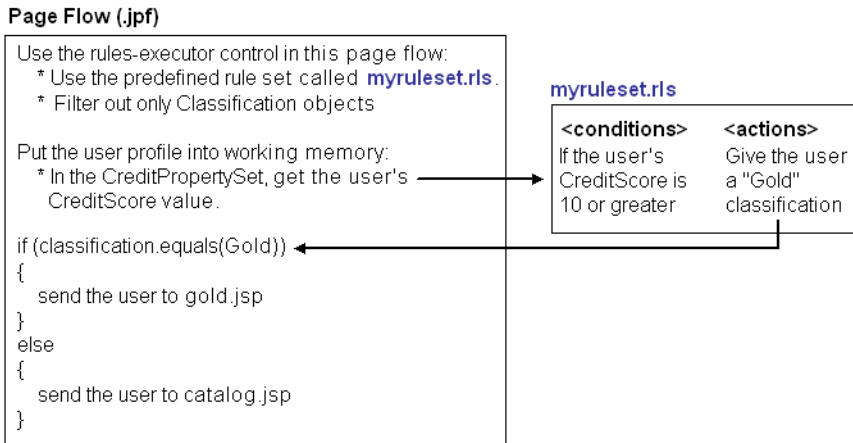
Page Flow (.jpf)

Use the rules-executor control in this page flow:
* Use the predefined rule set called myruleset.rls.
* Filter out only Classification objects

Put the user profile into working memory:
* In the CreditPropertySet, get the user's CreditScore value.

if (classification.equals(Gold))
{
send the user to gold.jsp
}
else
{
send the user to catalog.jsp
}

myruleset.rls

| <conditions> | <actions> |
|---|---|
| If the user's CreditScore is 10 or greater | Give the user a "Gold" classification |